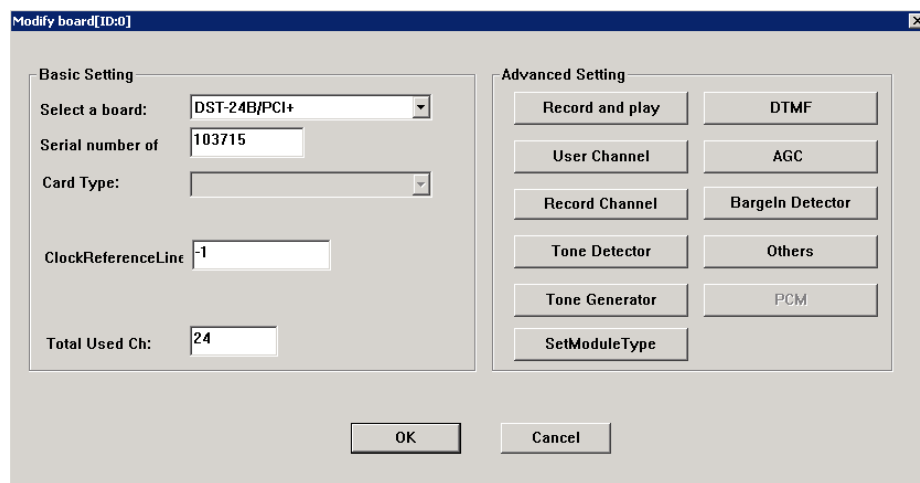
Modify board[ID:0]

Basic Setting

Select a board: DST-24B/PCI+

Serial number of 103715

Card Type:

ClockReferenceLine -1

Total Used Ch: 24

Advanced Setting

Record and play

DTMF

User Channel

AGC

Record Channel

BargeIn Detector

Tone Detector

Others

Tone Generator

PCM

SetModuleType

OK

Cancel